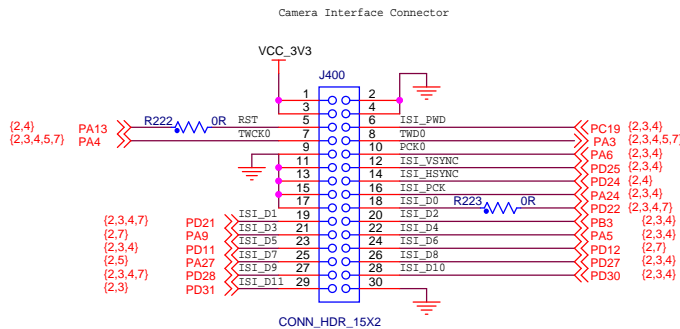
Camera Interface Connector

VCC_3V3

J400

1 2
3 4
RST 5 6 ISI_PWD
TWCK0 7 8 TWD0
9 10 PCK0
11 12 ISI_VSYNC
13 14 ISI_HSYNC
15 16 ISI_PCK
17 18 ISI_D0
ISI_D1 19 20 ISI_D2
ISI_D3 21 22 ISI_D4
ISI_D5 23 24 ISI_D6
ISI_D7 25 26 ISI_D8
ISI_D9 27 28 ISI_D10
ISI_D11 29 30

R222 0R
R223 0R

{2,4} PA13
{2,3,4,5,7} PA4

{2,3,4,7} PD21
{2,7} PA9
{2,3,4} PD11
{2,5} PA27
{2,3,4,7} PD28
{2,3} PD31

PC19 {2,3,4}
PA3 {2,3,4,5,7}
PA6 {2,3,4}
PD25 {2,3,4}
PD24 {2,4}
PA24 {2,3,4}
PD22 {2,3,4,7}
PB3 {2,3,4}
PA5 {2,3,4}
PD12 {2,7}
PD27 {2,3,4}
PD30 {2,3,4}

CONN_HDR_15X2